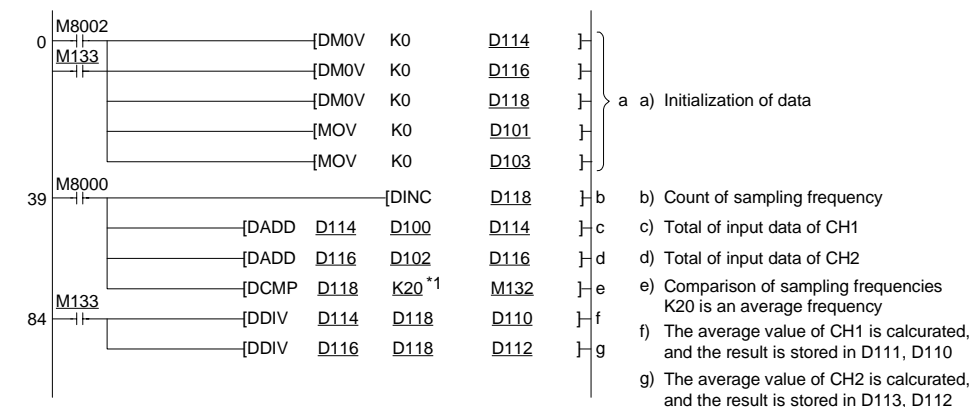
0 M8002
M133
[DM0V K0 D114 ]
[DM0V K0 D116 ]
[DM0V K0 D118 ]
[MOV K0 D101 ]
[MOV K0 D103 ]
a a) Initialization of data

39 M8000
[DINC D118 ] b
[DADD D114 D100 D114 ] c
[DADD D116 D102 D116 ] d
[DCMP D118 K20 *1 M132 ] e
84 M133
[DDIV D114 D118 D110 ] f
[DDIV D116 D118 D112 ] g

b) Count of sampling frequency
c) Total of input data of CH1
d) Total of input data of CH2
e) Comparison of sampling frequencies K20 is an average frequency
f) The average value of CH1 is calcurated, and the result is stored in D111, D110
g) The average value of CH2 is calcurated, and the result is stored in D113, D112